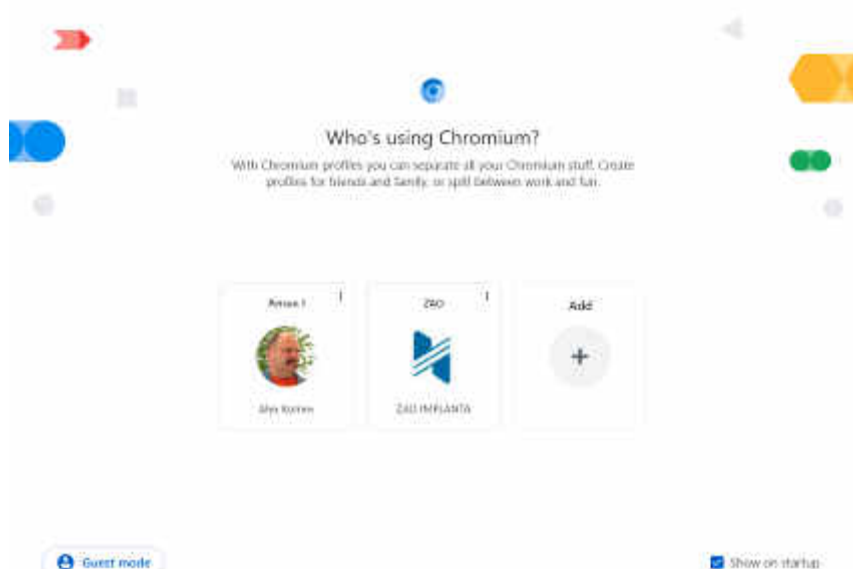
Who's using Chromium?

With Chromium profiles you can separate all your Chromium stuff. Create profiles for friends and family, or split between work and fun.

Amos I

Alex Komm

ZAO

ZAO IMPLANTA

Add

+

Guest mode

Show on startup